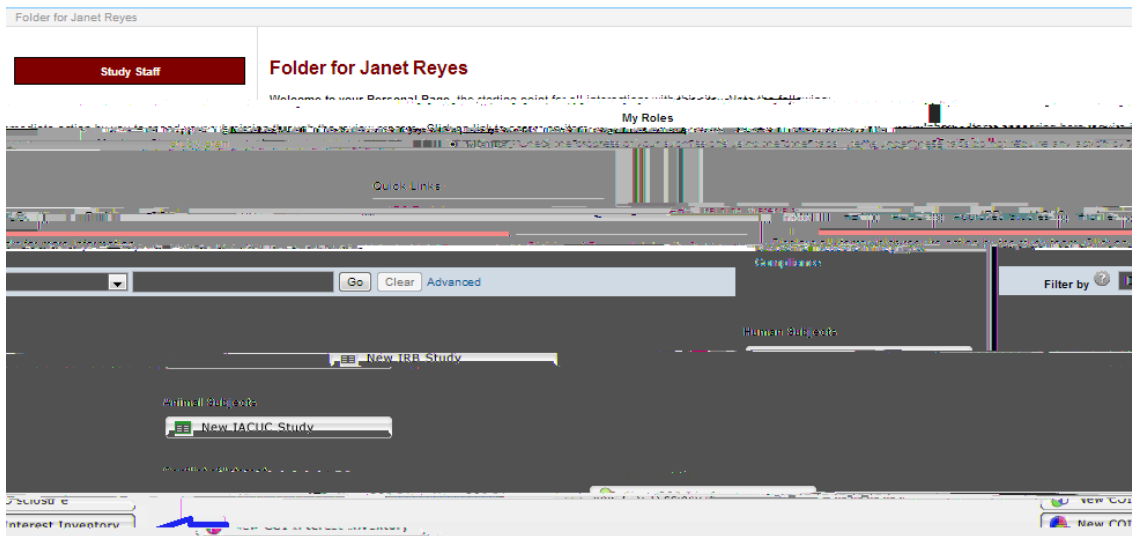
Folder for Janet Reyes

Study Staff

Folder for Janet Reyes

Welcome to your Personal Page, the starting point for all interactions with this site. Note the following:

My Roles

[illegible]

Quick Links

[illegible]

Go Clear Advanced

Compliance

Filter by

Human Subjects

New IRB Study

Animal Subjects

New IACUC Study

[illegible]

Disclosure

Interest Inventory

New COI Interest Inventory

New COI

New COI